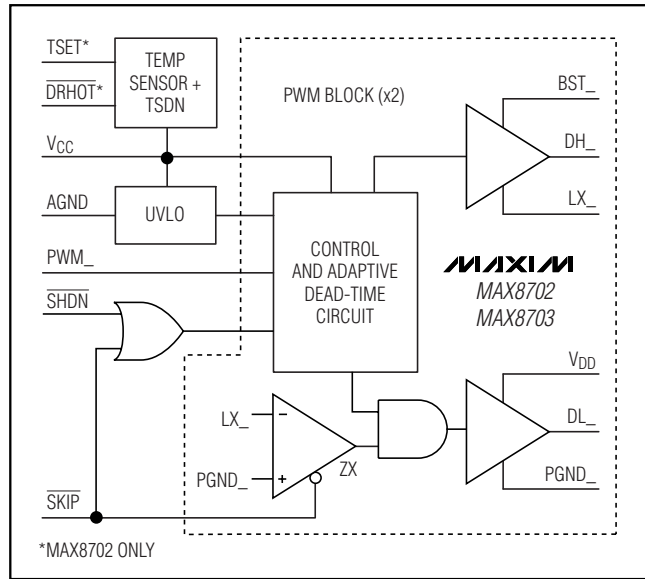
TSET*
$\overline{DRHOT}$*
TEMP SENSOR + TSDN
PWM BLOCK (x2)
BST_
$V_{CC}$
DH_
AGND
UVLO
LX_
CONTROL AND ADAPTIVE DEAD-TIME CIRCUIT
PWM_
MAXIM
MAX8702
MAX8703
$\overline{SHDN}$
$V_{DD}$
LX_
−
DL_
PGND_
+
ZX
PGND_
$\overline{SKIP}$
*MAX8702 ONLY